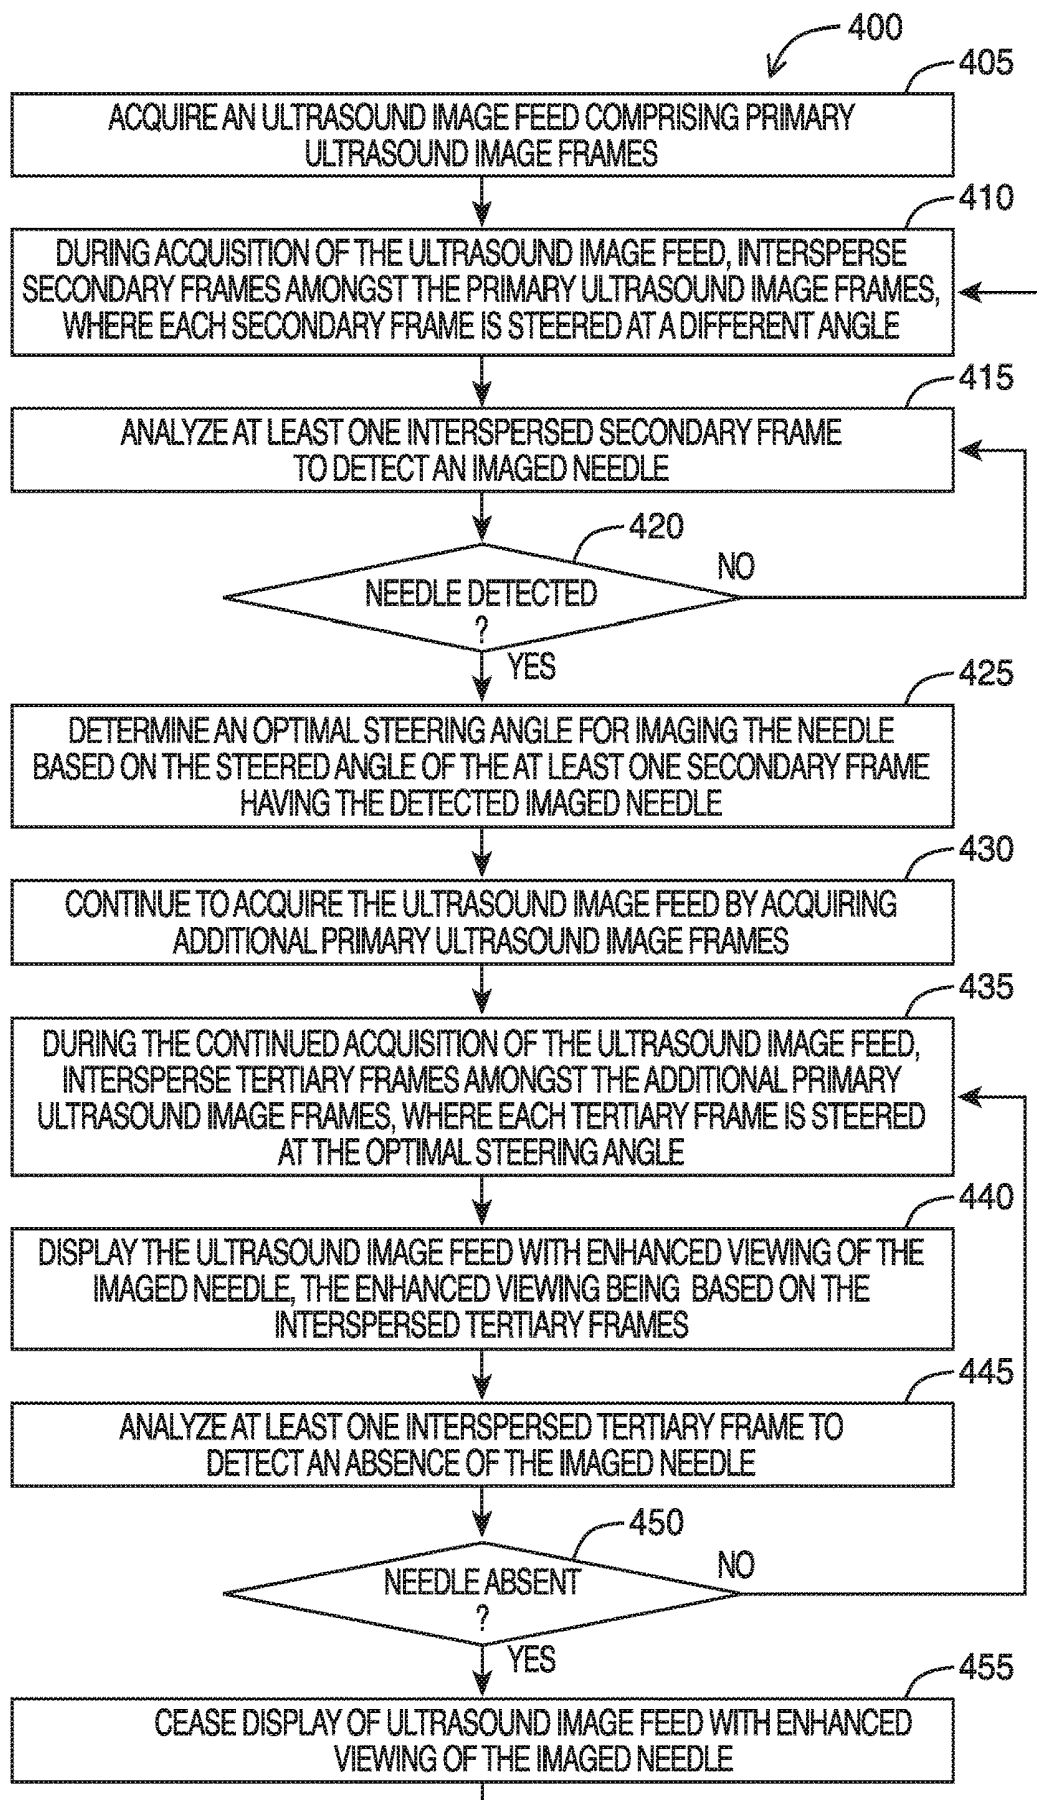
400

405

ACQUIRE AN ULTRASOUND IMAGE FEED COMPRISING PRIMARY ULTRASOUND IMAGE FRAMES

410

DURING ACQUISITION OF THE ULTRASOUND IMAGE FEED, INTERSPERSE SECONDARY FRAMES AMONGST THE PRIMARY ULTRASOUND IMAGE FRAMES, WHERE EACH SECONDARY FRAME IS STEERED AT A DIFFERENT ANGLE

415

ANALYZE AT LEAST ONE INTERSPERSED SECONDARY FRAME TO DETECT AN IMAGED NEEDLE

420

NEEDLE DETECTED ?

NO

YES

425

DETERMINE AN OPTIMAL STEERING ANGLE FOR IMAGING THE NEEDLE BASED ON THE STEERED ANGLE OF THE AT LEAST ONE SECONDARY FRAME HAVING THE DETECTED IMAGED NEEDLE

430

CONTINUE TO ACQUIRE THE ULTRASOUND IMAGE FEED BY ACQUIRING ADDITIONAL PRIMARY ULTRASOUND IMAGE FRAMES

435

DURING THE CONTINUED ACQUISITION OF THE ULTRASOUND IMAGE FEED, INTERSPERSE TERTIARY FRAMES AMONGST THE ADDITIONAL PRIMARY ULTRASOUND IMAGE FRAMES, WHERE EACH TERTIARY FRAME IS STEERED AT THE OPTIMAL STEERING ANGLE

440

DISPLAY THE ULTRASOUND IMAGE FEED WITH ENHANCED VIEWING OF THE IMAGED NEEDLE, THE ENHANCED VIEWING BEING BASED ON THE INTERSPERSED TERTIARY FRAMES

445

ANALYZE AT LEAST ONE INTERSPERSED TERTIARY FRAME TO DETECT AN ABSENCE OF THE IMAGED NEEDLE

450

NEEDLE ABSENT ?

NO

YES

455

CEASE DISPLAY OF ULTRASOUND IMAGE FEED WITH ENHANCED VIEWING OF THE IMAGED NEEDLE